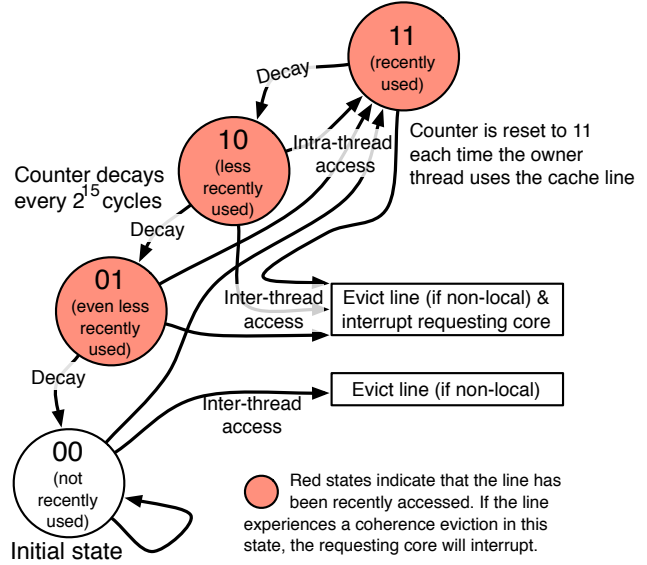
11
(recently used)

Decay

10
(less recently used)

Intra-thread access

Counter is reset to 11 each time the owner thread uses the cache line

Counter decays every $2^{15}$ cycles

Decay

01
(even less recently used)

Inter-thread access

Evict line (if non-local) & interrupt requesting core

Decay

Evict line (if non-local)

Inter-thread access

00
(not recently used)

Initial state

Red states indicate that the line has been recently accessed. If the line experiences a coherence eviction in this state, the requesting core will interrupt.